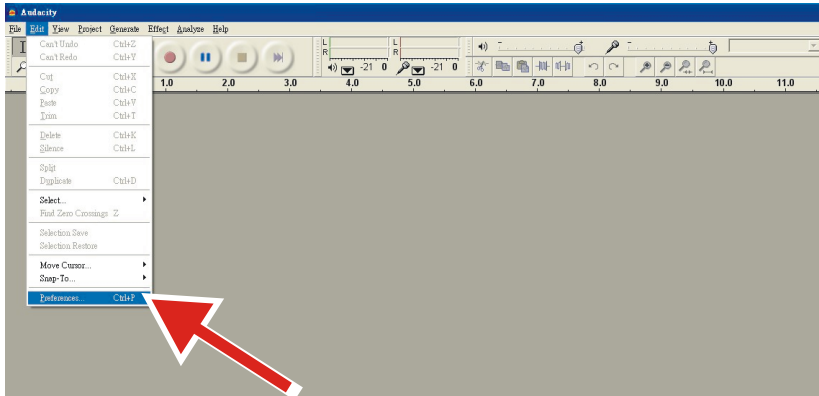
Audacity

File Edit View Project Generate Effect Analyze Help

Can't Undo Ctrl+Z
Can't Redo Ctrl+Y

Cut Ctrl+X
Copy Ctrl+C
Paste Ctrl+V
Trim Ctrl+T

Delete Ctrl+K
Silence Ctrl+L

Split
Duplicate Ctrl+D

Select...
Find Zero Crossings Z

Selection Save
Selection Restore

Move Cursor...
Snap-To...

Preferences... Ctrl+P

L
R
L
R
-21 0
-21 0

1.0 2.0 3.0 4.0 5.0 6.0 7.0 8.0 9.0 10.0 11.0